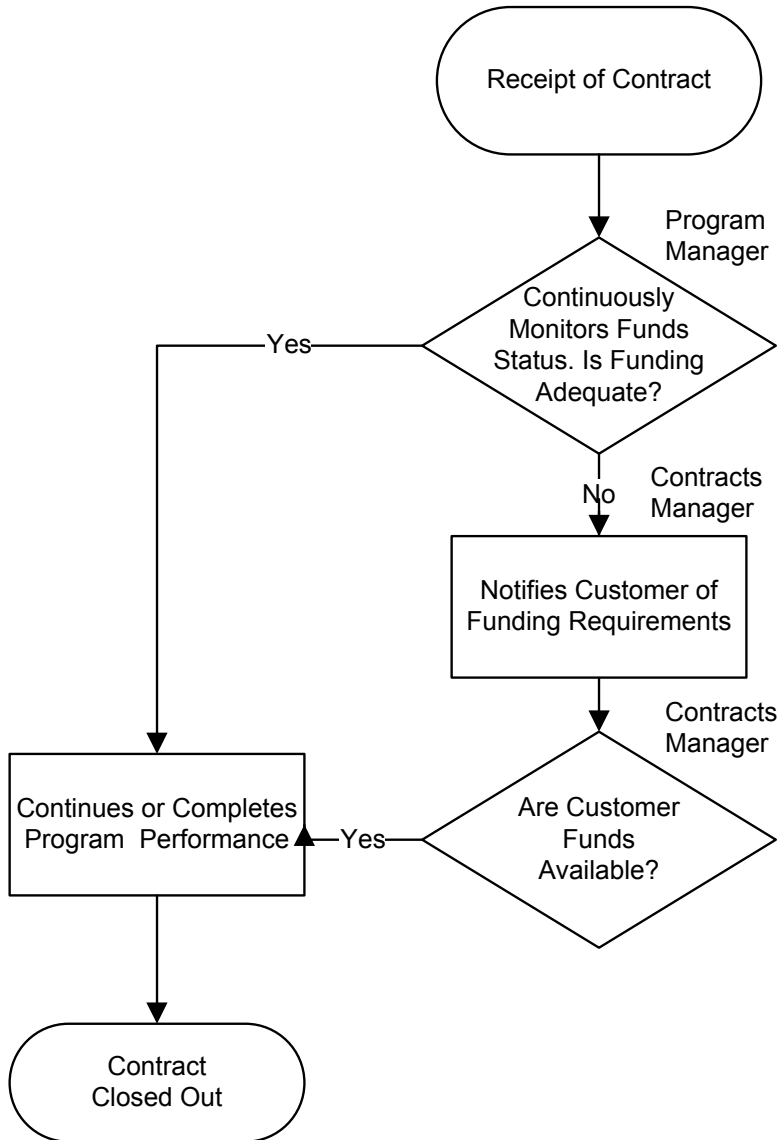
Receipt of Contract

Program Manager

Continuously Monitors Funds Status. Is Funding Adequate?

Yes

No

Contracts Manager

Notifies Customer of Funding Requirements

Contracts Manager

Are Customer Funds Available?

Yes

Continues or Completes Program Performance

Contract Closed Out